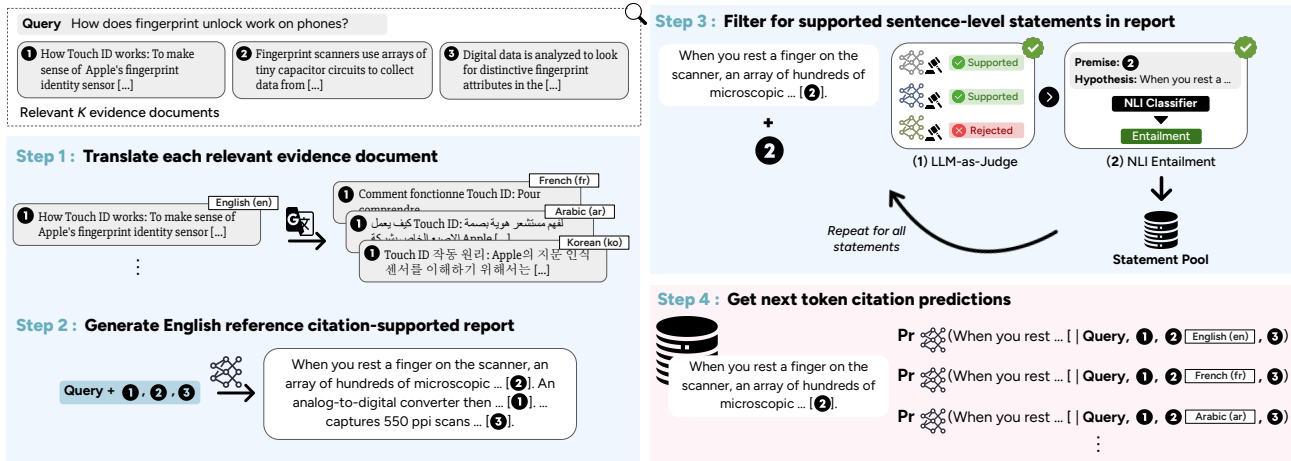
Query How does fingerprint unlock work on phones?

1 How Touch ID works: To make sense of Apple's fingerprint identity sensor [...]

2 Fingerprint scanners use arrays of tiny capacitor circuits to collect data from [...]

3 Digital data is analyzed to look for distinctive fingerprint attributes in the [...]

Relevant $K$ evidence documents

Step 1 : Translate each relevant evidence document

English (en)

1 How Touch ID works: To make sense of Apple's fingerprint identity sensor [...]

⋮

French (fr)

1 Comment fonctionne Touch ID: Pour comprendre

Arabic (ar)

1 كيف يعمل Touch ID: لفهم مستشعر هوية بصمة الاصبع الخاص بشركة Apple [...]

Korean (ko)

1 Touch ID 작동 원리: Apple의 지문 인식 센서를 이해하기 위해서는 [...]

Step 2 : Generate English reference citation-supported report

Query + 1, 2, 3

When you rest a finger on the scanner, an array of hundreds of microscopic ... [2]. An analog-to-digital converter then ... [1]. ... captures 550 ppi scans ... [3].

Step 3 : Filter for supported sentence-level statements in report

When you rest a finger on the scanner, an array of hundreds of microscopic ... [2].

+

2

Supported

Supported

Rejected

(1) LLM-as-Judge

Premise: 2
Hypothesis: When you rest a ...

NLI Classifier

Entailment

(2) NLI Entailment

Repeat for all statements

Statement Pool

Step 4 : Get next token citation predictions

When you rest a finger on the scanner, an array of hundreds of microscopic ... [2].

Pr (When you rest ... [ | Query, 1, 2 English (en), 3)

Pr (When you rest ... [ | Query, 1, 2 French (fr), 3)

Pr (When you rest ... [ | Query, 1, 2 Arabic (ar), 3)

⋮